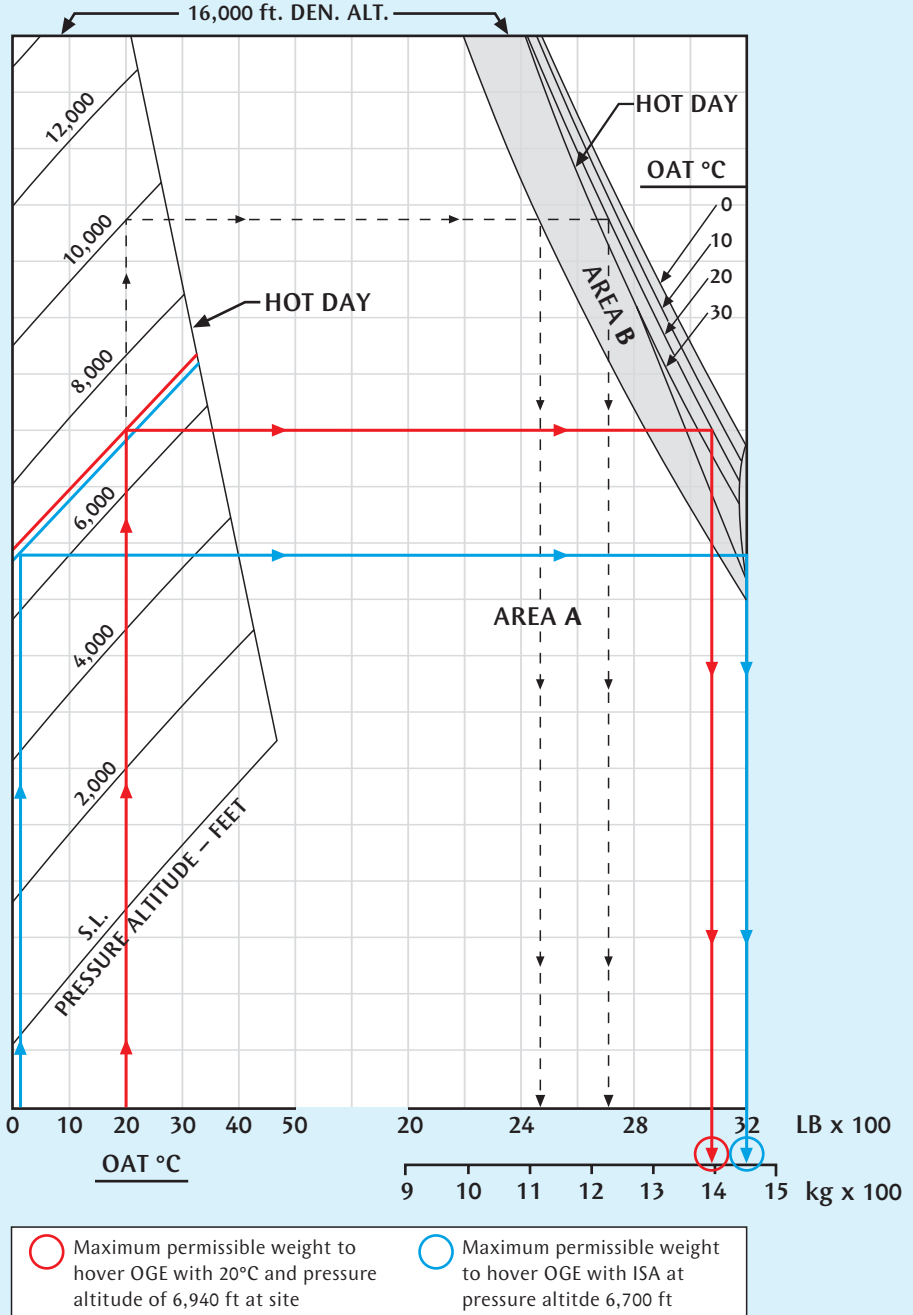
16,000 ft. DEN. ALT.

HOT DAY

OAT °C

0
10
20
30

12,000
10,000
8,000
6,000
4,000
2,000
S.L.
PRESSURE ALTITUDE – FEET

HOT DAY

AREA B

AREA A

0 10 20 30 40 50

OAT °C

20 24 28 32 LB x 100

9 10 11 12 13 14 15 kg x 100

Maximum permissible weight to hover OGE with 20°C and pressure altitude of 6,940 ft at site

Maximum permissible weight to hover OGE with ISA at pressure altitde 6,700 ft